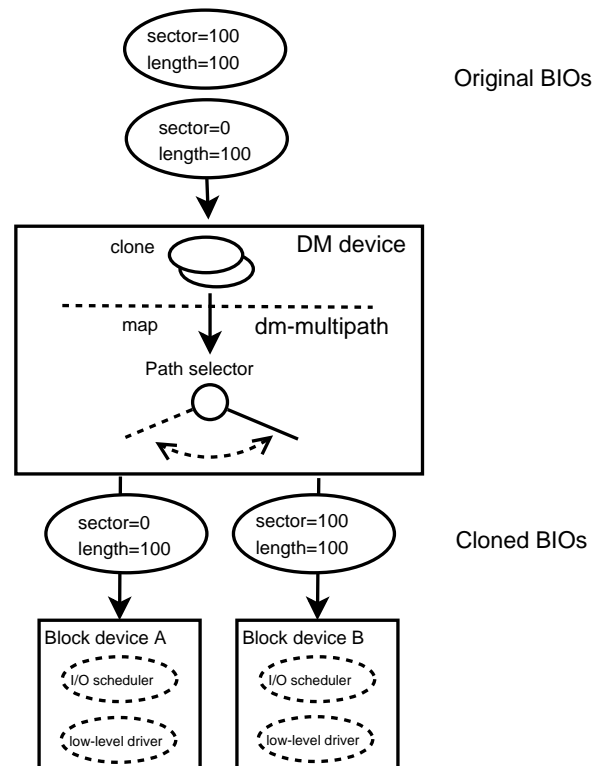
sector=100
length=100

Original BIOs

sector=0
length=100

clone

DM device

map

dm-multipath

Path selector

sector=0
length=100

sector=100
length=100

Cloned BIOs

Block device A

I/O scheduler

low-level driver

Block device B

I/O scheduler

low-level driver